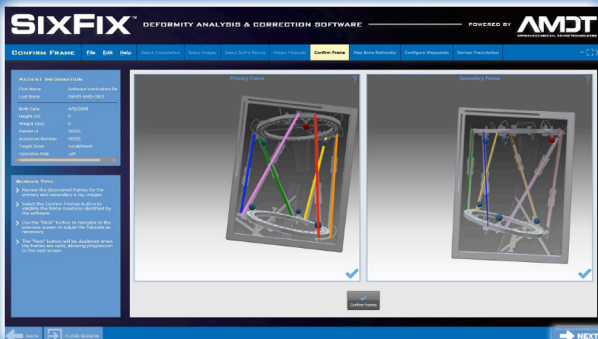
SIXFIX DEFORMITY ANALYSIS & CORRECTION SOFTWARE POWERED BY AMDT

CONFIRM FRAME File Edit Help Select Consultation Select Images Select SixFix Device Detect Fiducials Confirm Frame Plan Bone Deformity Configure Waypoints Review Prescription

PATIENT INFORMATION
First Name Software Verification
Last Name Smith AMD-0903
Birth Date 6/5/2008
Height (in) 0
Weight (lbs) 0
Patient Id 00000
Accession Number 00000
Target bone Tibia/Fibula
Operative Side Left

SCREEN TIPS
Review the discovered frames for the primary and secondary x-ray images.
Select the Confirm Frames button to validate the frame positions identified by the software.
Use the "Back" button to navigate to the previous screen to adjust the fiducials as necessary.
The "Next" button will be displayed when the frames are valid, allowing progression to the next screen.

Primary Frame
Secondary Frame

Confirm Frames

BACK CLOSE SESSION NEXT